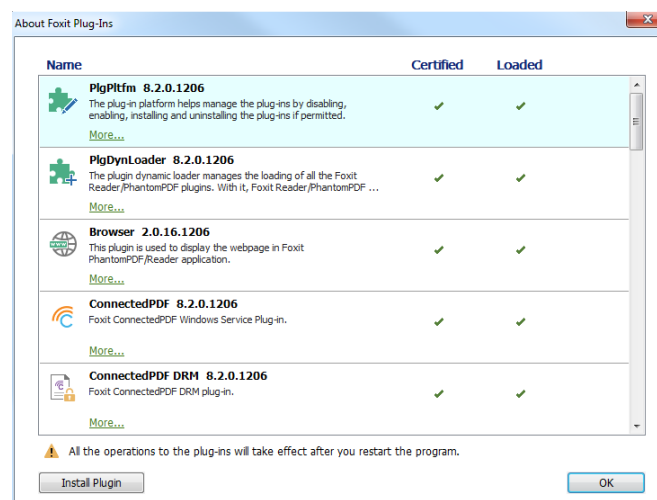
About Foxit Plug-Ins

| Name | Certified | Loaded |
|---|---|---|
| **PlgPltfm 8.2.0.1206** The plug-in platform helps manage the plug-ins by disabling, enabling, installing and uninstalling the plug-ins if permitted. More... | ✔ | ✔ |
| **PlgDynLoader 8.2.0.1206** The plugin dynamic loader manages the loading of all the Foxit Reader/PhantomPDF plugins. With it, Foxit Reader/PhantomPDF ... More... | ✔ | ✔ |
| **Browser 2.0.16.1206** This plugin is used to display the webpage in Foxit PhantomPDF/Reader application. More... | ✔ | ✔ |
| **ConnectedPDF 8.2.0.1206** Foxit ConnectedPDF Windows Service Plug-in. More... | ✔ | ✔ |
| **ConnectedPDF DRM 8.2.0.1206** Foxit ConnectedPDF DRM plug-in. More... | ✔ | ✔ |

All the operations to the plug-ins will take effect after you restart the program.

Install Plugin

OK